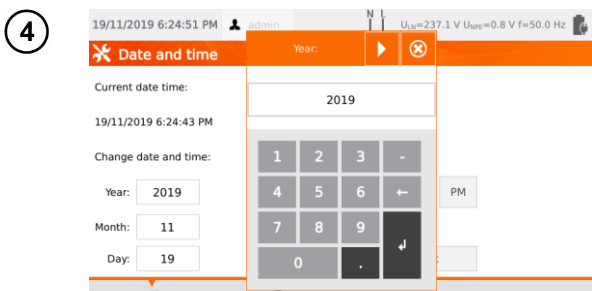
4

19/11/2019 6:24:51 PM admin N L $U_{LN}$=237.1 V $U_{NPE}$=0.8 V f=50.0 Hz

Date and time

Current date time:

19/11/2019 6:24:43 PM

Change date and time:

Year: 2019

Month: 11

Day: 19

Year:

2019

| 1 | 2 | 3 | - |
|---|---|---|---|
| 4 | 5 | 6 | ← |
| 7 | 8 | 9 | ↲ |
| 0 | | . | |

PM